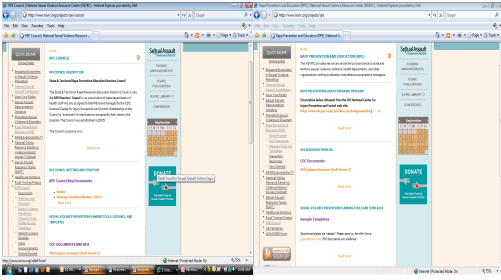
RPE Council | National Sexual Violence Resource Center (NSVRC) - Internet Explorer provided by Dell

http://www.nsvrc.org/projects/rpe-council

Google

File Edit View Favorites Tools Help

RPE Council | National Sexual Violence Resource...

QUICK SEARCH

Sexual Assault Awareness Month

RPE COUNCIL

RPE COUNCIL ROSTER FOR

State & Territorial Rape Prevention Education Directors Council

The State & Territorial Rape Prevention Education Directors Council is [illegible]

The Council's purpose is to:

RPE COUNCIL LISTSERV INFORMATION

RPE Council Key Documents

Read more

DONATE

SEXUAL VIOLENCE PREVENTION PLANNING TOOLS, GUIDANCE, AND TEMPLATES

CDC DOCUMENTS AND RFA

RPE Guidance Document (Draft Version 3)

Internet | Protected Mode: On

Rape Prevention and Education (RPE) | National Sexual Violence Resource Center (NSVRC) - Internet Explorer provided by Dell

Google

Rape Prevention and Educati...

QUICK SEARCH

Sexual Assault Awareness Month

RAPE PREVENTION AND EDUCATION (RPE)

RAPE PREVENTION AND EDUCATION PROGRAM

http://www.cdc.gov/ncipc/profiles/sexualviolence/default.htm

Read more

RPE RESOURCE FOR CDC

CDC Documents

RPE Guidance Document (Draft Version 3)

Read more

DONATE

SEXUAL VIOLENCE PREVENTION PLANNING TOOLS, GUIDANCE, AND TEMPLATES

Sample Templates

Read more

Internet | Protected Mode: On